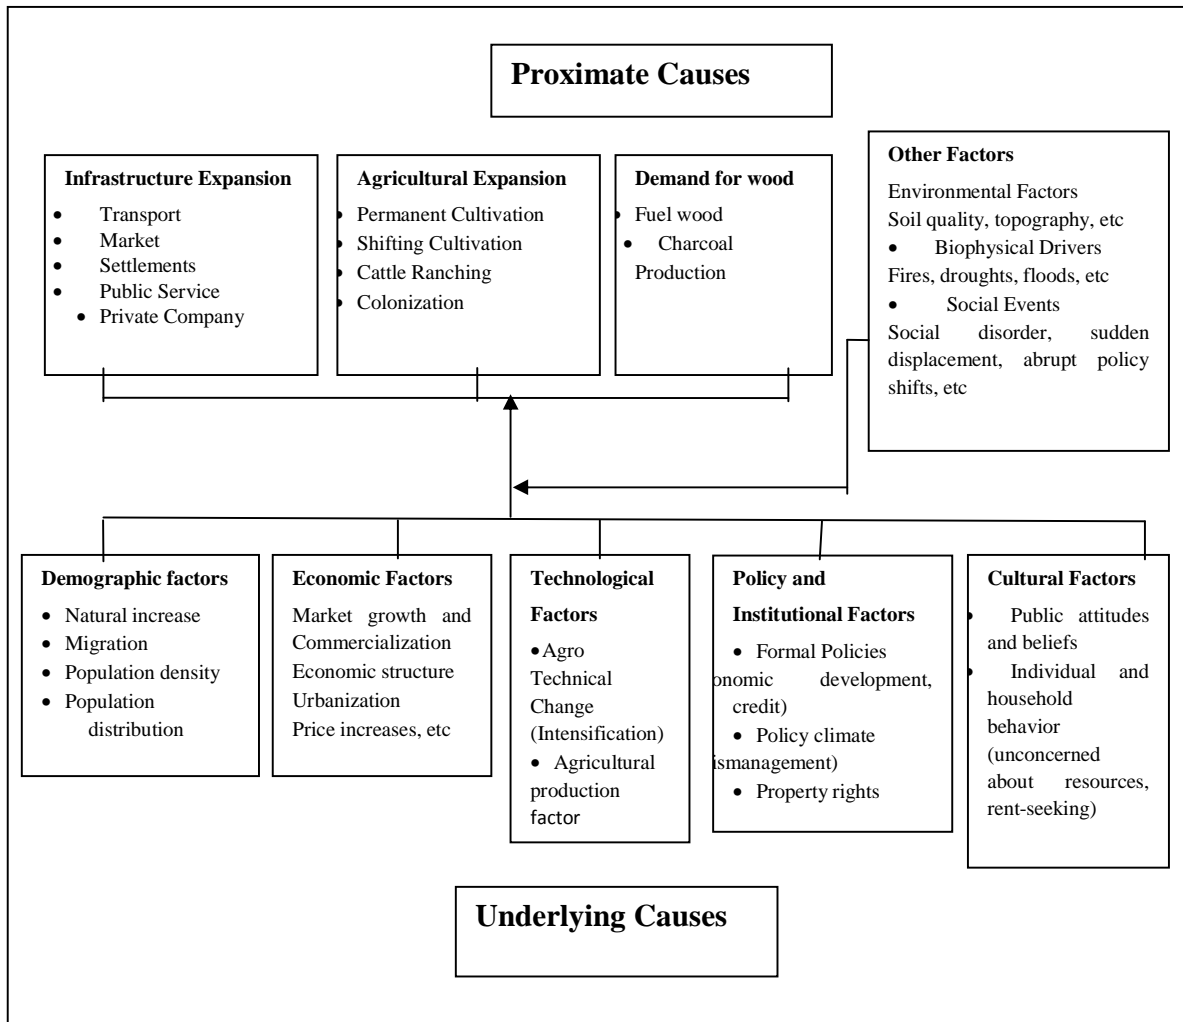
Proximate Causes

Infrastructure Expansion
- Transport
- Market
- Settlements
- Public Service
- Private Company

Agricultural Expansion
- Permanent Cultivation
- Shifting Cultivation
- Cattle Ranching
- Colonization

Demand for wood
- Fuel wood
- Charcoal Production

Other Factors
Environmental Factors
Soil quality, topography, etc
- Biophysical Drivers
Fires, droughts, floods, etc
- Social Events
Social disorder, sudden displacement, abrupt policy shifts, etc

Demographic factors
- Natural increase
- Migration
- Population density
- Population distribution

Economic Factors
Market growth and Commercialization
Economic structure
Urbanization
Price increases, etc

Technological Factors
- Agro Technical Change (Intensification)
- Agricultural production factor

Policy and Institutional Factors
- Formal Policies
onomic development, credit)
- Policy climate
ismanagement)
- Property rights

Cultural Factors
- Public attitudes and beliefs
- Individual and household behavior (unconcerned about resources, rent-seeking)

Underlying Causes